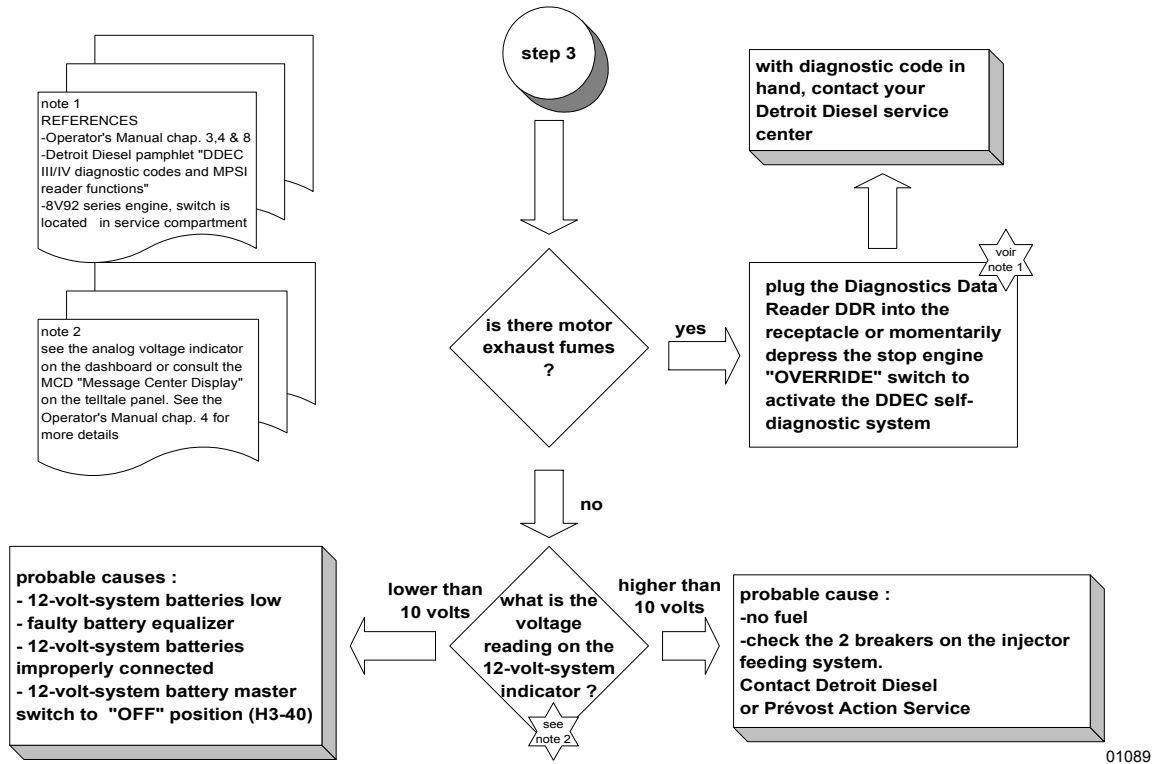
note 1
REFERENCES
-Operator's Manual chap. 3,4 & 8
-Detroit Diesel pamphlet "DDEC III/IV diagnostic codes and MPSI reader functions"
-8V92 series engine, switch is located in service compartment

note 2
see the analog voltage indicator on the dashboard or consult the MCD "Message Center Display" on the telltale panel. See the Operator's Manual chap. 4 for more details

step 3

is there motor exhaust fumes ?

yes

voir note 1

plug the Diagnostics Data Reader DDR into the receptacle or momentarily depress the stop engine "OVERRIDE" switch to activate the DDEC self-diagnostic system

with diagnostic code in hand, contact your Detroit Diesel service center

no

what is the voltage reading on the 12-volt-system indicator ?

see note 2

lower than 10 volts

probable causes :
- 12-volt-system batteries low
- faulty battery equalizer
- 12-volt-system batteries improperly connected
- 12-volt-system battery master switch to "OFF" position (H3-40)

higher than 10 volts

probable cause :
-no fuel
-check the 2 breakers on the injector feeding system.
Contact Detroit Diesel
or Prévost Action Service

01089